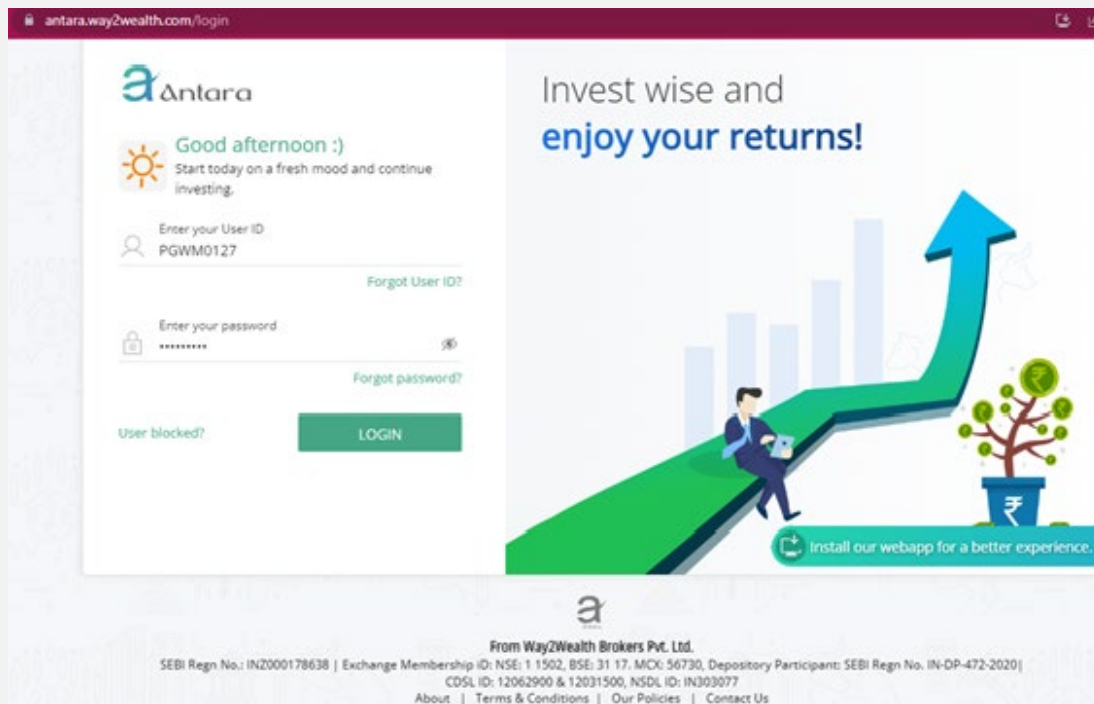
antara.way2wealth.com/login

Antara

Good afternoon :)
Start today on a fresh mood and continue investing.

Enter your User ID
PGWM0127

Forgot User ID?

Enter your password
·········

Forgot password?

User blocked?

LOGIN

Invest wise and
enjoy your returns!

Install our webapp for a better experience.

From Way2Wealth Brokers Pvt. Ltd.
SEBI Regn No.: INZ000178638 | Exchange Membership ID: NSE: 1 1502, BSE: 31 17. MCX: 56730, Depository Participant: SEBI Regn No. IN-DP-472-2020| CDSL ID: 12062900 & 12031500, NSDL ID: IN303077
About | Terms & Conditions | Our Policies | Contact Us